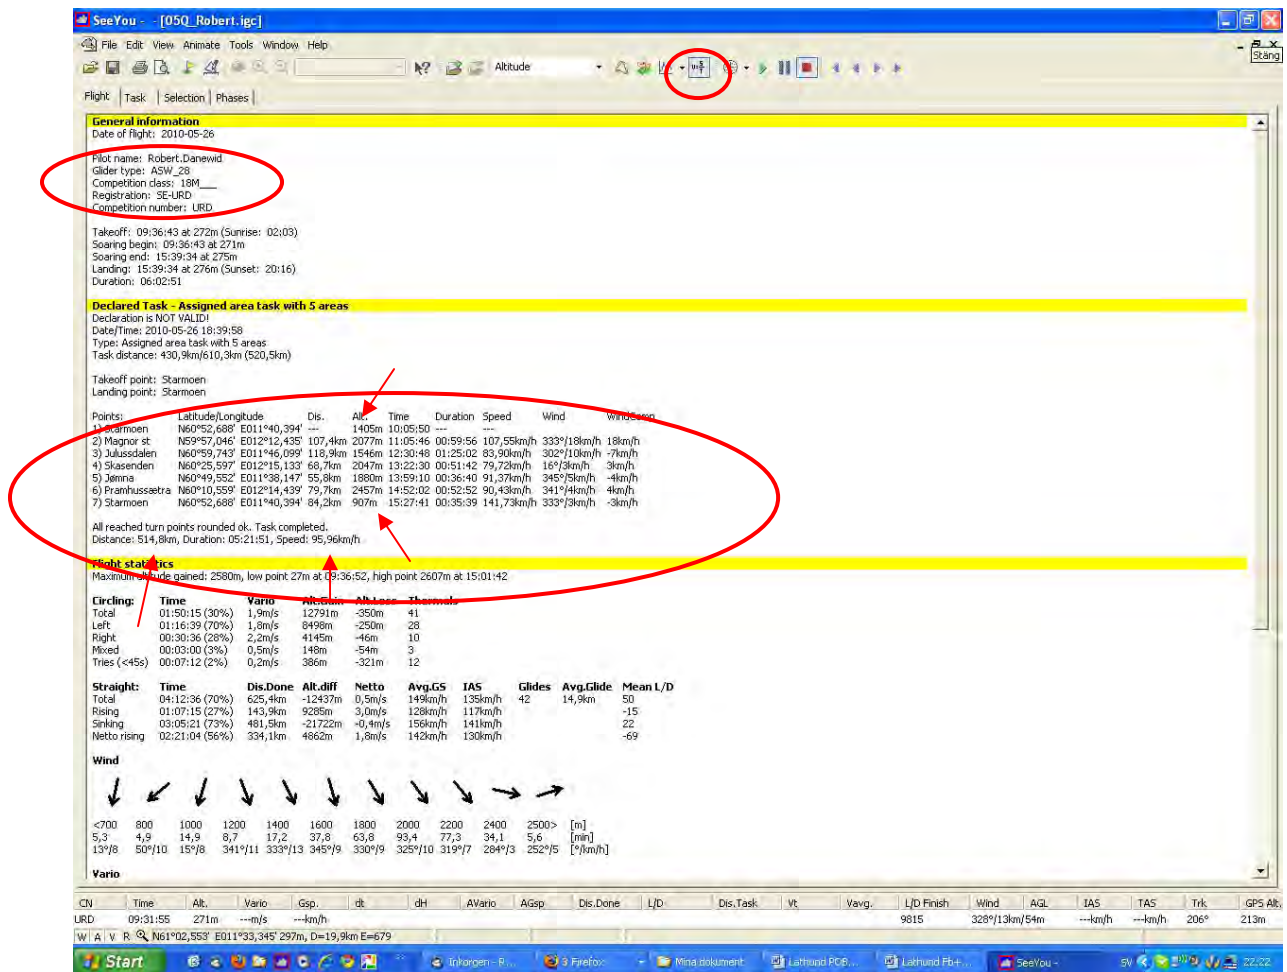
SeeYou - [05Q_Robert.igc]

File Edit View Animate Tools Window Help

Stäng

Altitude

Flight | Task | Selection | Phases

General information
Date of flight: 2010-05-26

Pilot name: Robert.Danewid
Glider type: ASW_28
Competition class: 18M___
Registration: SE-URD
Competition number: URD

Takeoff: 09:36:43 at 272m (Sunrise: 02:03)
Soaring begin: 09:36:43 at 271m
Soaring end: 15:39:34 at 275m
Landing: 15:39:34 at 276m (Sunset: 20:16)
Duration: 06:02:51

Declared Task - Assigned area task with 5 areas
Declaration is NOT VALID!
Date/Time: 2010-05-26 18:39:58
Type: Assigned area task with 5 areas
Task distance: 430,9km/610,3km (520,5km)

Takeoff point: Starmoen
Landing point: Starmoen

| Points: | Latitude/Longitude | Dis. | Alt. | Time | Duration | Speed | Wind | WindComp |
|---|---|---|---|---|---|---|---|---|
| 1) Starmoen | N60°52,688' E011°40,394' | --- | 1405m | 10:05:50 | --- | --- | | |
| 2) Magnor st | N59°57,046' E012°12,435' | 107,4km | 2077m | 11:05:46 | 00:59:56 | 107,55km/h | 333°/18km/h | 18km/h |
| 3) Julussdalen | N60°59,743' E011°46,099' | 118,9km | 1546m | 12:30:48 | 01:25:02 | 83,90km/h | 302°/10km/h | -7km/h |
| 4) Skasenden | N60°25,597' E012°15,133' | 68,7km | 2047m | 13:22:30 | 00:51:42 | 79,72km/h | 16°/3km/h | 3km/h |
| 5) Jømna | N60°49,552' E011°38,147' | 55,8km | 1880m | 13:59:10 | 00:36:40 | 91,37km/h | 345°/5km/h | -4km/h |
| 6) Pramhussætra | N60°10,559' E012°14,439' | 79,7km | 2457m | 14:52:02 | 00:52:52 | 90,43km/h | 341°/4km/h | 4km/h |
| 7) Starmoen | N60°52,688' E011°40,394' | 84,2km | 907m | 15:27:41 | 00:35:39 | 141,73km/h | 333°/3km/h | -3km/h |

All reached turn points rounded ok. Task completed.
Distance: 514,8km, Duration: 05:21:51, Speed: 95,96km/h

Flight statistics
Maximum altitude gained: 2580m, low point 27m at 09:36:52, high point 2607m at 15:01:42

| Circling: | Time | Vario | Alt.Gain | Alt.Loss | Thermals |
|---|---|---|---|---|---|
| Total | 01:50:15 (30%) | 1,9m/s | 12791m | -350m | 41 |
| Left | 01:16:39 (70%) | 1,8m/s | 8498m | -250m | 28 |
| Right | 00:30:36 (28%) | 2,2m/s | 4145m | -46m | 10 |
| Mixed | 00:03:00 (3%) | 0,5m/s | 148m | -54m | 3 |
| Tries (<45s) | 00:07:12 (2%) | 0,2m/s | 386m | -321m | 12 |

| Straight: | Time | Dis.Done | Alt.diff | Netto | Avg.GS | IAS | Glides | Avg.Glide | Mean L/D |
|---|---|---|---|---|---|---|---|---|---|
| Total | 04:12:36 (70%) | 625,4km | -12437m | 0,5m/s | 149km/h | 135km/h | 42 | 14,9km | 50 |
| Rising | 01:07:15 (27%) | 143,9km | 9285m | 3,0m/s | 128km/h | 117km/h | | | -15 |
| Sinking | 03:05:21 (73%) | 481,5km | -21722m | -0,4m/s | 156km/h | 141km/h | | | 22 |
| Netto rising | 02:21:04 (56%) | 334,1km | 4862m | 1,8m/s | 142km/h | 130km/h | | | -69 |

Wind

| <700 | 800 | 1000 | 1200 | 1400 | 1600 | 1800 | 2000 | 2200 | 2400 | 2500> | [m] |
|---|---|---|---|---|---|---|---|---|---|---|---|
| 5,3 | 4,9 | 14,9 | 8,7 | 17,2 | 37,8 | 63,8 | 93,4 | 77,3 | 34,1 | 5,6 | [min] |
| 13°/8 | 50°/10 | 15°/8 | 341°/11 | 333°/13 | 345°/9 | 330°/9 | 325°/10 | 319°/7 | 284°/3 | 252°/5 | [°/km/h] |

Vario

| CN | Time | Alt. | Vario | Gsp. | dt | dH | AVario | AGsp | Dis.Done | L/D | Dis.Task | Vt | Vavg. | L/D Finish | Wind | AGL | IAS | TAS | Trk | GPS Alt. |
|---|---|---|---|---|---|---|---|---|---|---|---|---|---|---|---|---|---|---|---|---|
| URD | 09:31:55 | 271m | ---m/s | ---km/h | | | | | | | | | | 9815 | 328°/13km/54m | | ---km/h | ---km/h | 206° | 213m |

W A V R N61°02,553' E011°33,345' 297m, D=19,9km E=679

Start | Inkorgen - R... | 3 Firefox | Mina dokument | Lathund PDB... | Lathund Fb+... | SeeYou - | SV | 22:22